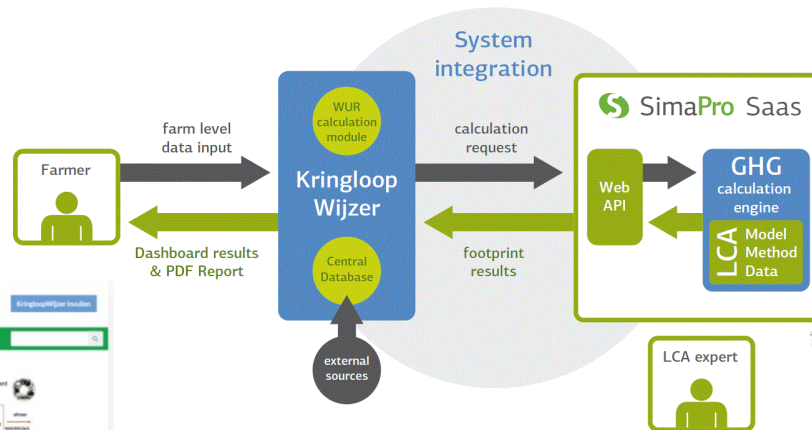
System integration

Farmer

farm level data input

Dashboard results & PDF Report

WUR calculation module

Kringloop Wijzer

Central Database

external sources

calculation request

footprint results

SimaPro Saas

Web API

GHG calculation engine

LCA

Model Method Data

LCA expert

KringloopWijzer Invullen

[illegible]